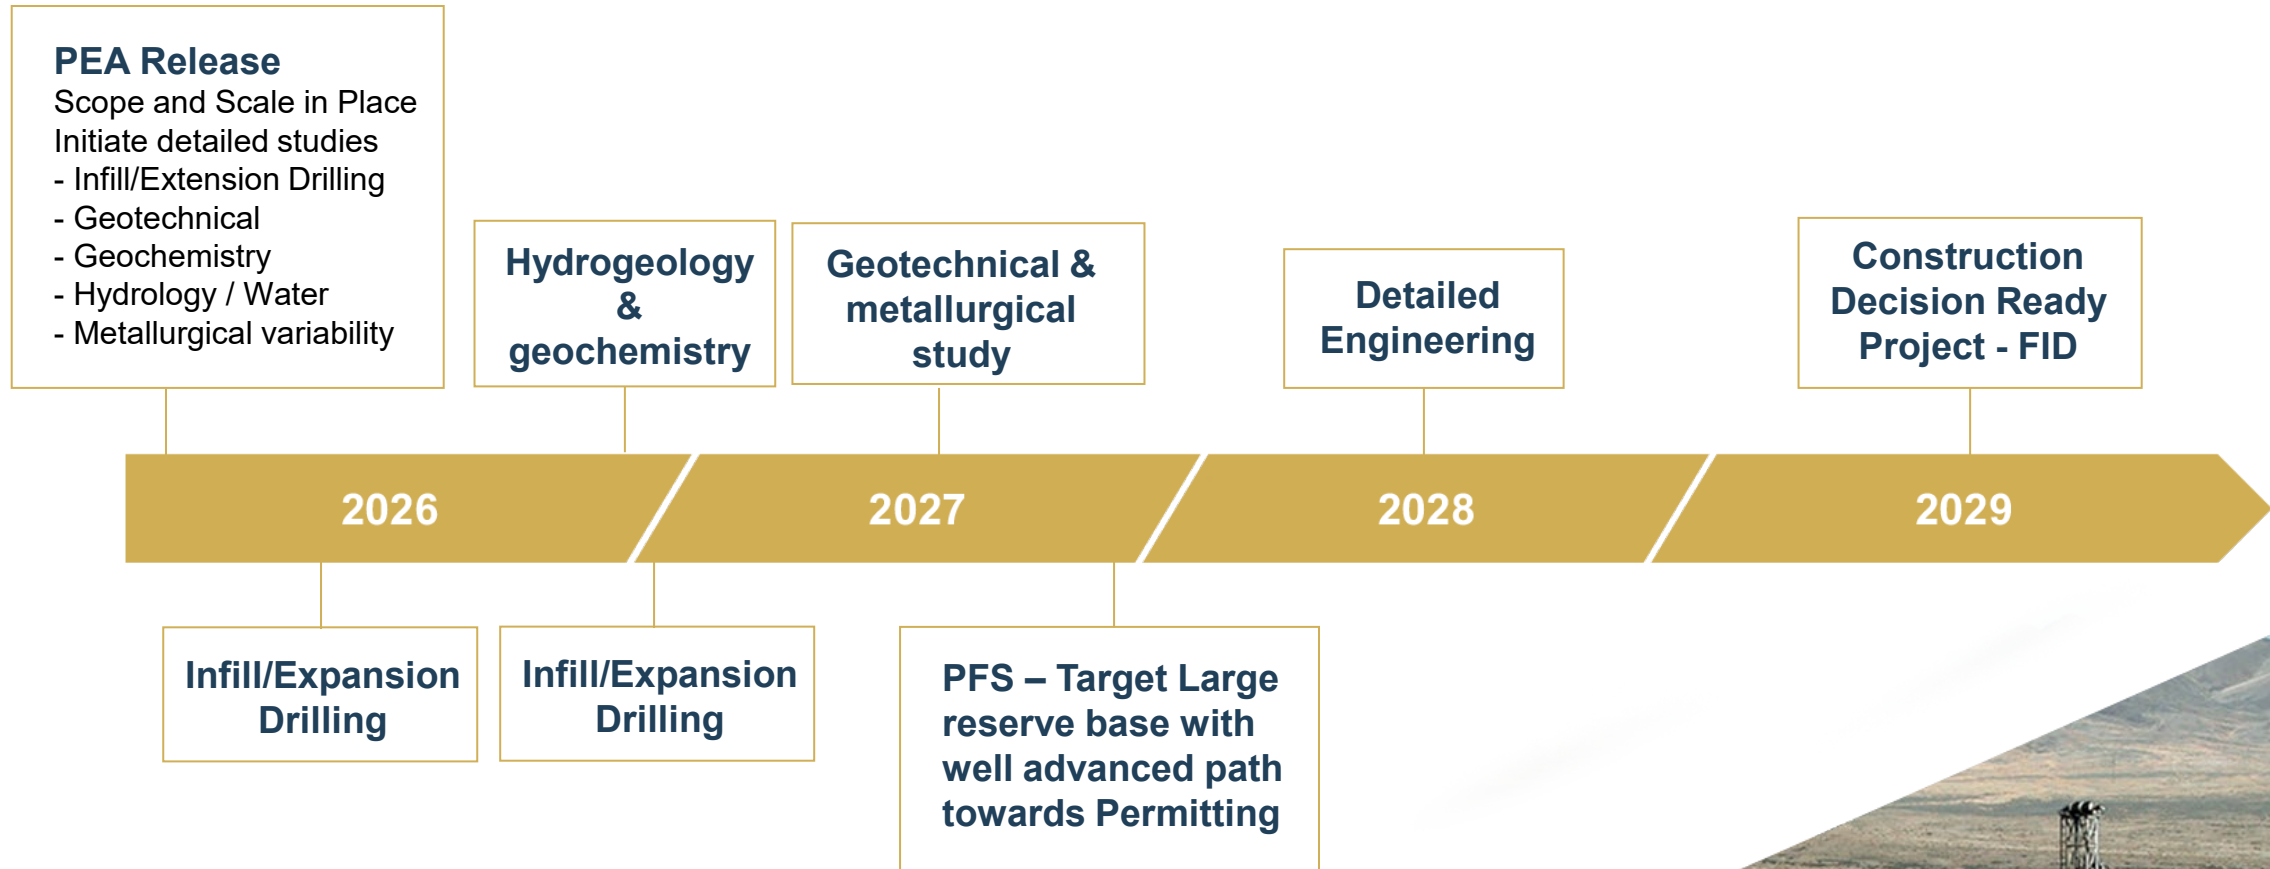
PEA Release
Scope and Scale in Place
Initiate detailed studies
- Infill/Extension Drilling
- Geotechnical
- Geochemistry
- Hydrology / Water
- Metallurgical variability

Hydrogeology & geochemistry

Geotechnical & metallurgical study

Detailed Engineering

Construction Decision Ready Project - FID

2026

2027

2028

2029

Infill/Expansion Drilling

Infill/Expansion Drilling

PFS – Target Large reserve base with well advanced path towards Permitting